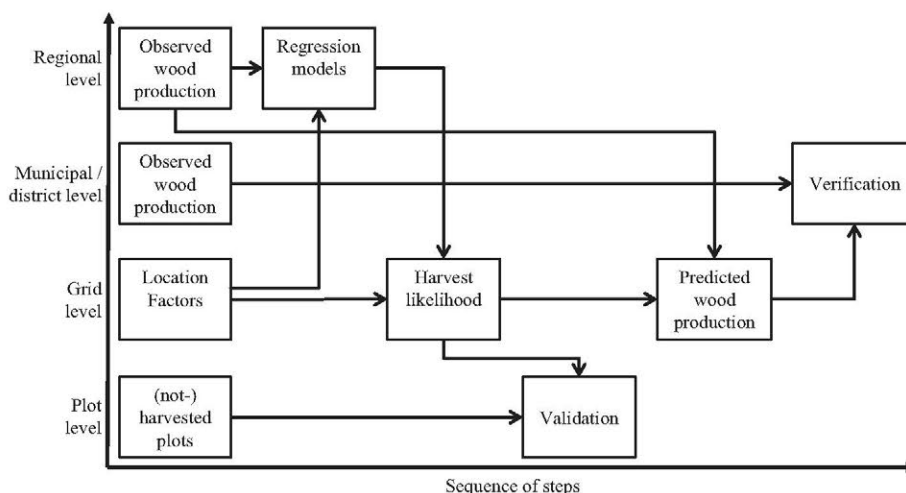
Regional level

Observed wood production

Regression models

Municipal / district level

Observed wood production

Verification

Grid level

Location Factors

Harvest likelihood

Predicted wood production

Plot level

(not-) harvested plots

Validation

Sequence of steps